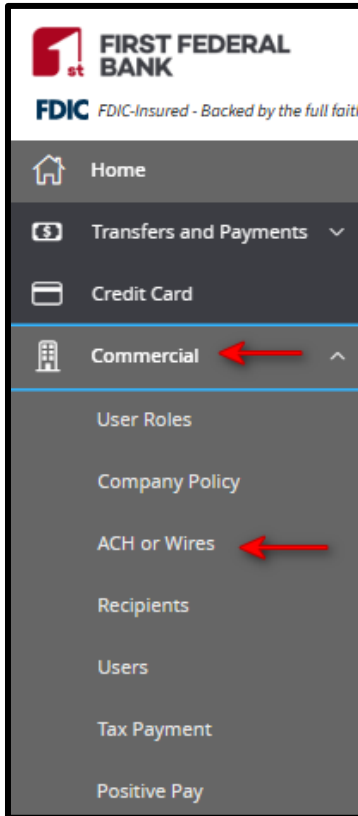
1st FIRST FEDERAL BANK

FDIC FDIC-Insured - Backed by the full faith

Home

Transfers and Payments

Credit Card

Commercial

User Roles

Company Policy

ACH or Wires

Recipients

Users

Tax Payment

Positive Pay